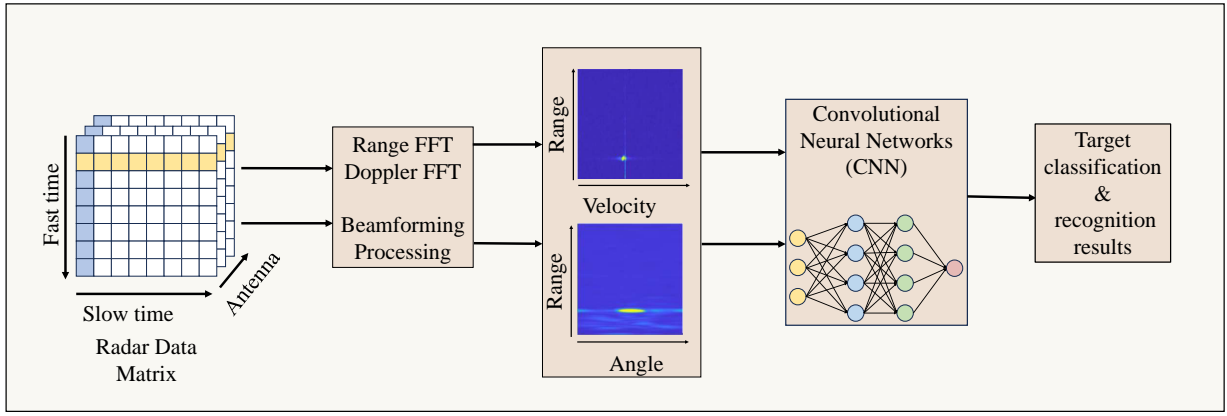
Fast time
Slow time
Antenna
Radar Data Matrix

Range FFT
Doppler FFT

Beamforming Processing

Range
Velocity

Range
Angle

Convolutional Neural Networks (CNN)

Target classification & recognition results